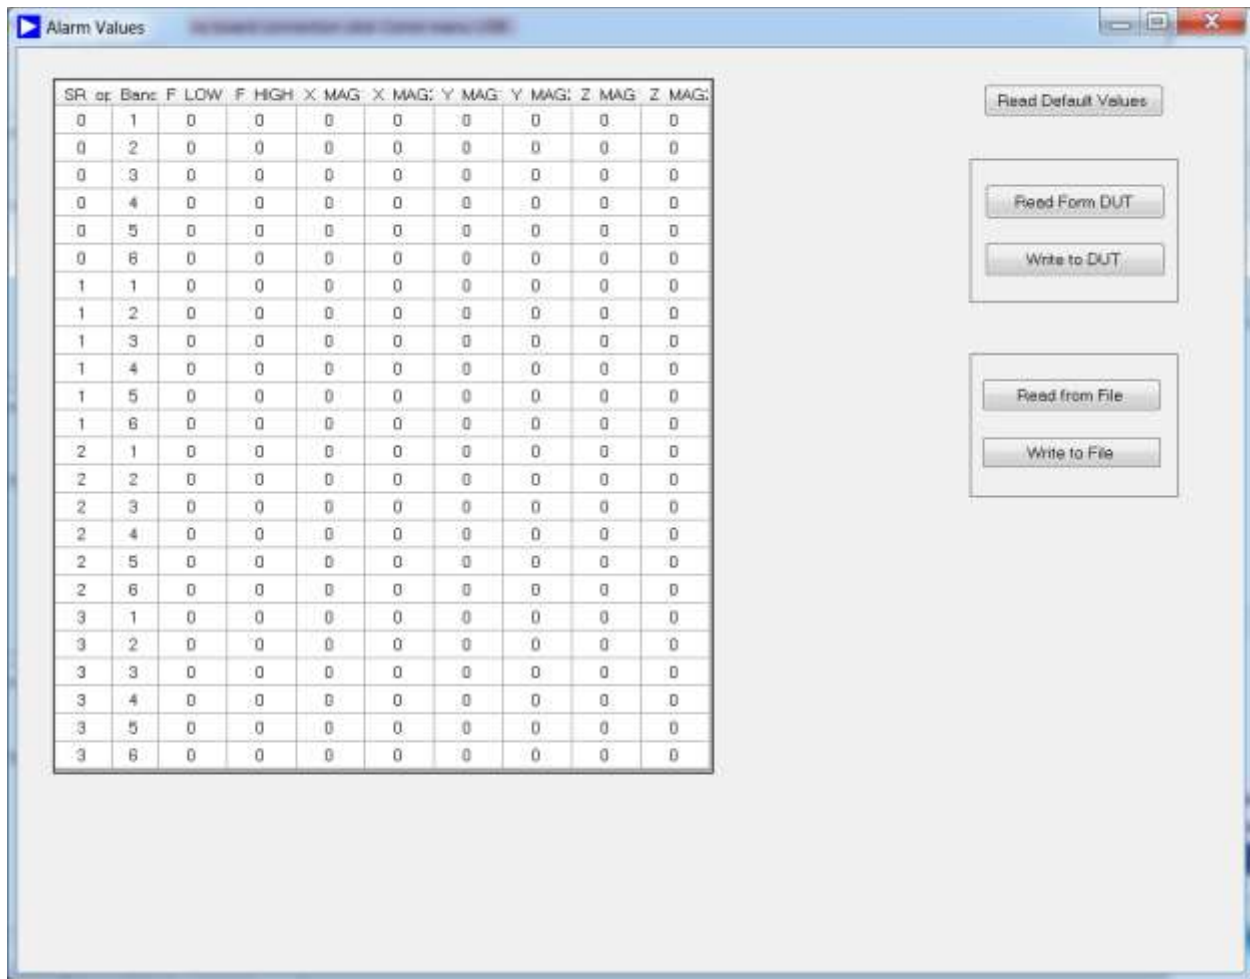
Alarm Values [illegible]

| SR or | Banc | F LOW | F HIGH | X MAG | X MAG: | Y MAG | Y MAG: | Z MAG | Z MAG: |
|---|---|---|---|---|---|---|---|---|---|
| 0 | 1 | 0 | 0 | 0 | 0 | 0 | 0 | 0 | 0 |
| 0 | 2 | 0 | 0 | 0 | 0 | 0 | 0 | 0 | 0 |
| 0 | 3 | 0 | 0 | 0 | 0 | 0 | 0 | 0 | 0 |
| 0 | 4 | 0 | 0 | 0 | 0 | 0 | 0 | 0 | 0 |
| 0 | 5 | 0 | 0 | 0 | 0 | 0 | 0 | 0 | 0 |
| 0 | 6 | 0 | 0 | 0 | 0 | 0 | 0 | 0 | 0 |
| 1 | 1 | 0 | 0 | 0 | 0 | 0 | 0 | 0 | 0 |
| 1 | 2 | 0 | 0 | 0 | 0 | 0 | 0 | 0 | 0 |
| 1 | 3 | 0 | 0 | 0 | 0 | 0 | 0 | 0 | 0 |
| 1 | 4 | 0 | 0 | 0 | 0 | 0 | 0 | 0 | 0 |
| 1 | 5 | 0 | 0 | 0 | 0 | 0 | 0 | 0 | 0 |
| 1 | 6 | 0 | 0 | 0 | 0 | 0 | 0 | 0 | 0 |
| 2 | 1 | 0 | 0 | 0 | 0 | 0 | 0 | 0 | 0 |
| 2 | 2 | 0 | 0 | 0 | 0 | 0 | 0 | 0 | 0 |
| 2 | 3 | 0 | 0 | 0 | 0 | 0 | 0 | 0 | 0 |
| 2 | 4 | 0 | 0 | 0 | 0 | 0 | 0 | 0 | 0 |
| 2 | 5 | 0 | 0 | 0 | 0 | 0 | 0 | 0 | 0 |
| 2 | 6 | 0 | 0 | 0 | 0 | 0 | 0 | 0 | 0 |
| 3 | 1 | 0 | 0 | 0 | 0 | 0 | 0 | 0 | 0 |
| 3 | 2 | 0 | 0 | 0 | 0 | 0 | 0 | 0 | 0 |
| 3 | 3 | 0 | 0 | 0 | 0 | 0 | 0 | 0 | 0 |
| 3 | 4 | 0 | 0 | 0 | 0 | 0 | 0 | 0 | 0 |
| 3 | 5 | 0 | 0 | 0 | 0 | 0 | 0 | 0 | 0 |
| 3 | 6 | 0 | 0 | 0 | 0 | 0 | 0 | 0 | 0 |

Read Default Values

Read Form DUT

Write to DUT

Read from File

Write to File